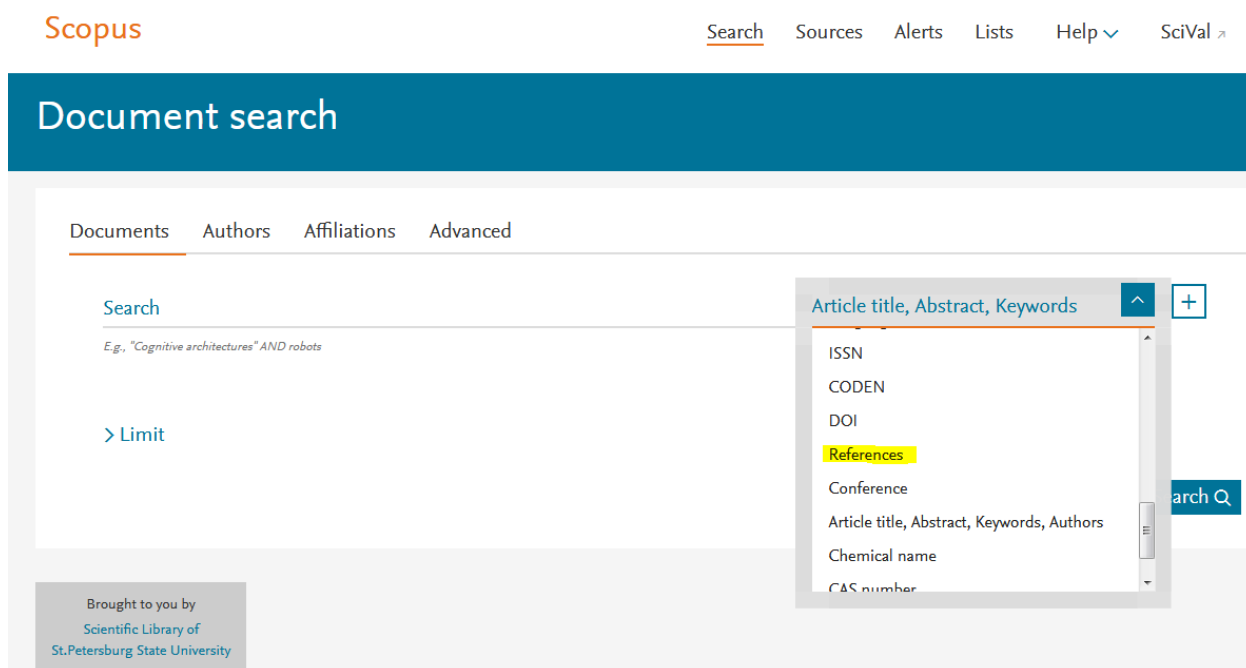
Scopus

Search Sources Alerts Lists Help SciVal

Document search

Documents Authors Affiliations Advanced

Search

E.g., "Cognitive architectures" AND robots

> Limit

Article title, Abstract, Keywords

ISSN
CODEN
DOI
References
Conference
Article title, Abstract, Keywords, Authors
Chemical name
CAS number

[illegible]arch

Brought to you by
Scientific Library of
St.Petersburg State University